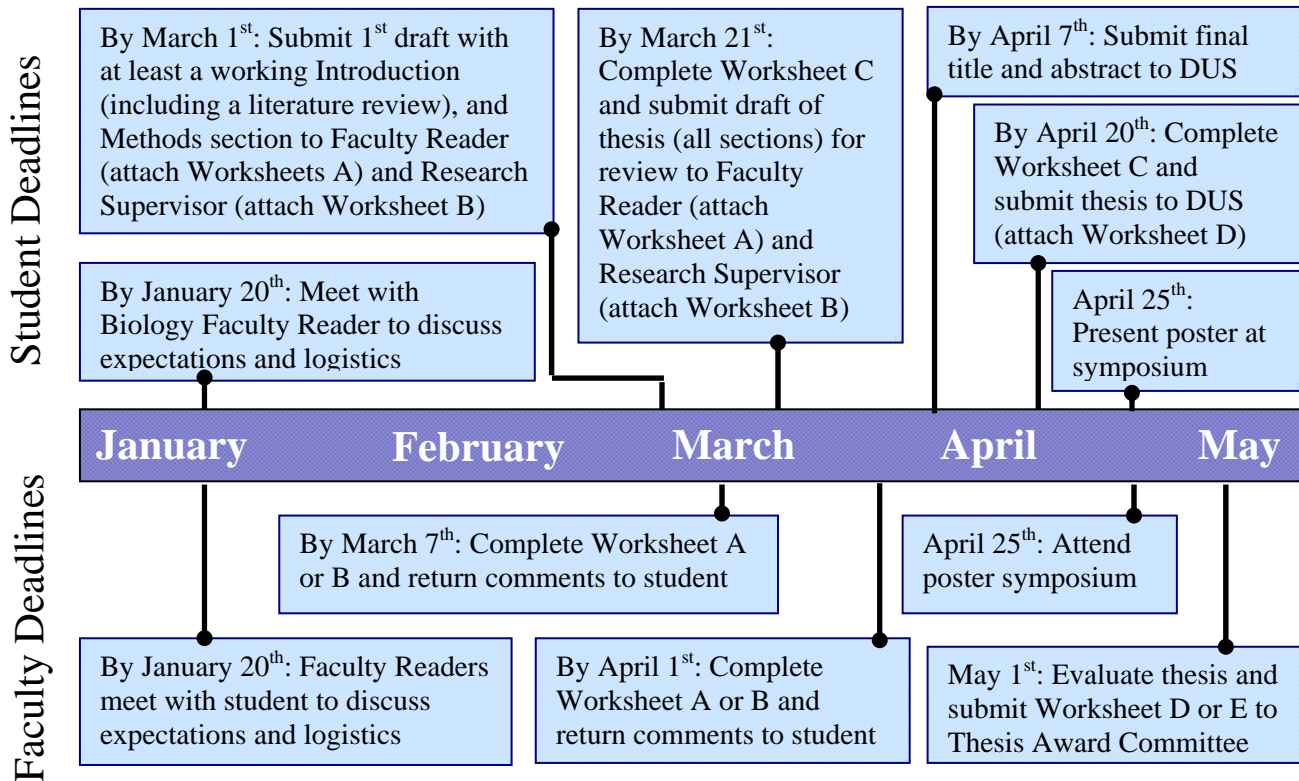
Student Deadlines

By March 1$^{st}$: Submit 1$^{st}$ draft with at least a working Introduction (including a literature review), and Methods section to Faculty Reader (attach Worksheets A) and Research Supervisor (attach Worksheet B)

By March 21$^{st}$: Complete Worksheet C and submit draft of thesis (all sections) for review to Faculty Reader (attach Worksheet A) and Research Supervisor (attach Worksheet B)

By April 7$^{th}$: Submit final title and abstract to DUS

By April 20$^{th}$: Complete Worksheet C and submit thesis to DUS (attach Worksheet D)

By January 20$^{th}$: Meet with Biology Faculty Reader to discuss expectations and logistics

April 25$^{th}$: Present poster at symposium

January February March April May

Faculty Deadlines

By March 7$^{th}$: Complete Worksheet A or B and return comments to student

April 25$^{th}$: Attend poster symposium

By January 20$^{th}$: Faculty Readers meet with student to discuss expectations and logistics

By April 1$^{st}$: Complete Worksheet A or B and return comments to student

May 1$^{st}$: Evaluate thesis and submit Worksheet D or E to Thesis Award Committee